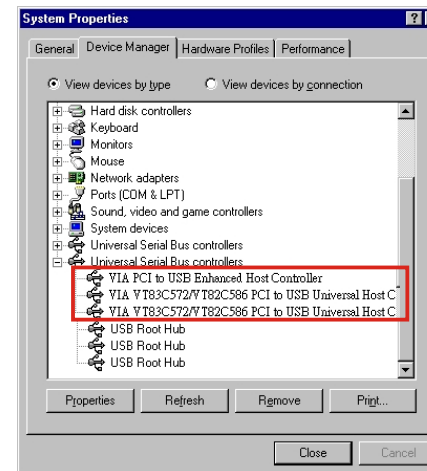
System Properties

?

General | Device Manager | Hardware Profiles | Performance

View devices by type   View devices by connection

Hard disk controllers
Keyboard
Monitors
Mouse
Network adapters
Ports (COM & LPT)
Sound, video and game controllers
System devices
Universal Serial Bus controllers
Universal Serial Bus controllers
VIA PCI to USB Enhanced Host Controller
VIA VT83C572/VT82C586 PCI to USB Universal Host C
VIA VT83C572/VT82C586 PCI to USB Universal Host C
USB Root Hub
USB Root Hub
USB Root Hub

Properties | Refresh | Remove | Print...

Close | Cancel